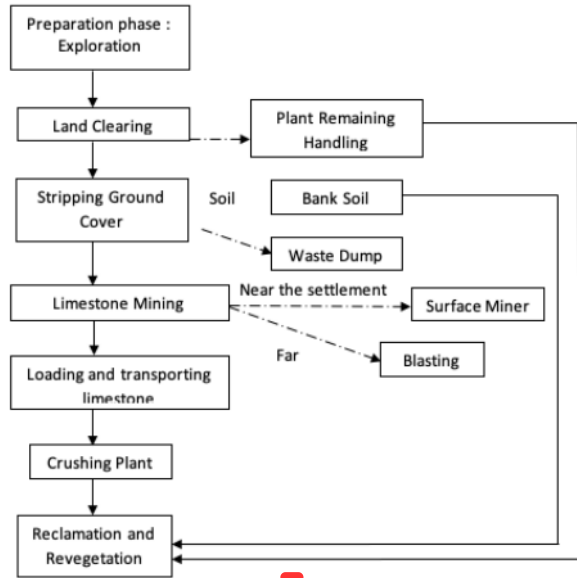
Preparation phase : Exploration

Land Clearing

Plant Remaining Handling

Stripping Ground Cover

Soil

Bank Soil

Waste Dump

Limestone Mining

Near the settlement

Surface Miner

Far

Blasting

Loading and transporting limestone

Crushing Plant

Reclamation and Revegetation